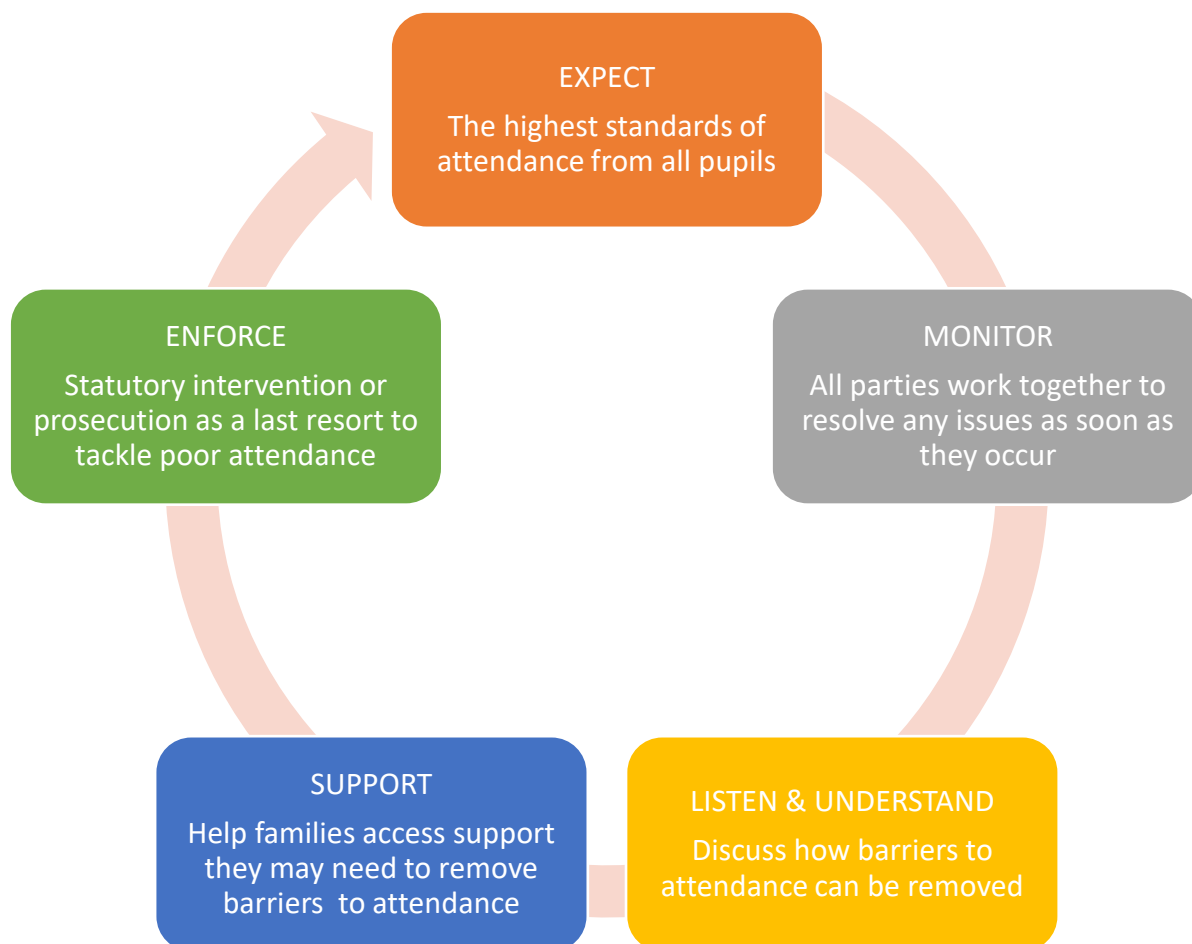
EXPECT

The highest standards of attendance from all pupils

MONITOR

All parties work together to resolve any issues as soon as they occur

LISTEN & UNDERSTAND

Discuss how barriers to attendance can be removed

SUPPORT

Help families access support they may need to remove barriers to attendance

ENFORCE

Statutory intervention or prosecution as a last resort to tackle poor attendance